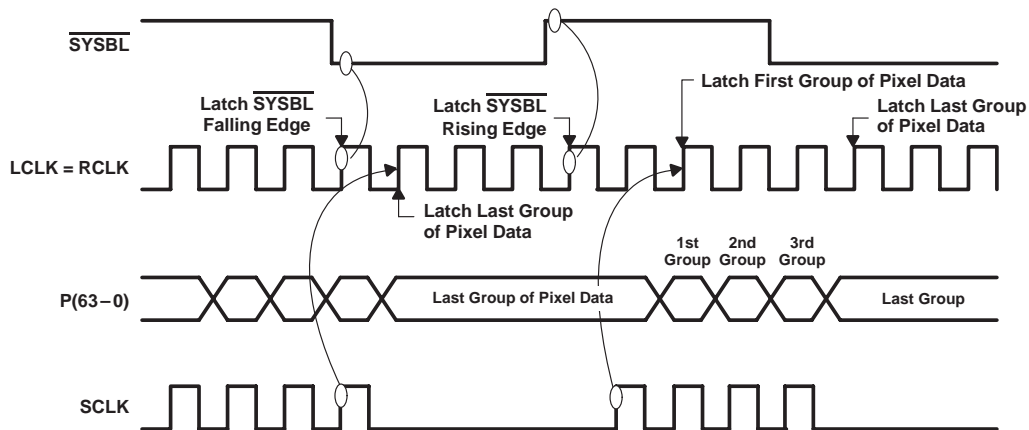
$\overline{\text{SYSBL}}$

Latch $\overline{\text{SYSBL}}$ Falling Edge

Latch $\overline{\text{SYSBL}}$ Rising Edge

Latch First Group of Pixel Data

Latch Last Group of Pixel Data

LCLK = RCLK

Latch Last Group of Pixel Data

1st Group

2nd Group

3rd Group

P(63 – 0)

Last Group of Pixel Data

Last Group

SCLK